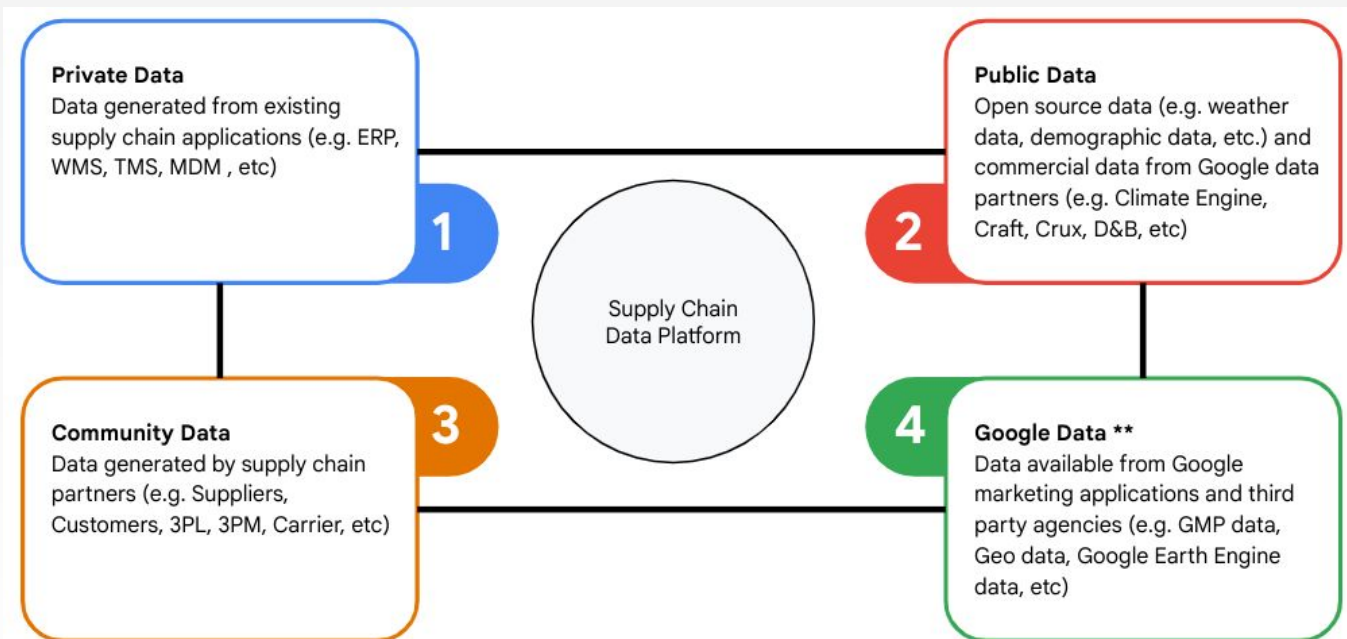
Private Data
Data generated from existing supply chain applications (e.g. ERP, WMS, TMS, MDM , etc)

1

Public Data
Open source data (e.g. weather data, demographic data, etc.) and commercial data from Google data partners (e.g. Climate Engine, Craft, Crux, D&B, etc)

2

Supply Chain Data Platform

3

Community Data
Data generated by supply chain partners (e.g. Suppliers, Customers, 3PL, 3PM, Carrier, etc)

4

Google Data **
Data available from Google marketing applications and third party agencies (e.g. GMP data, Geo data, Google Earth Engine data, etc)